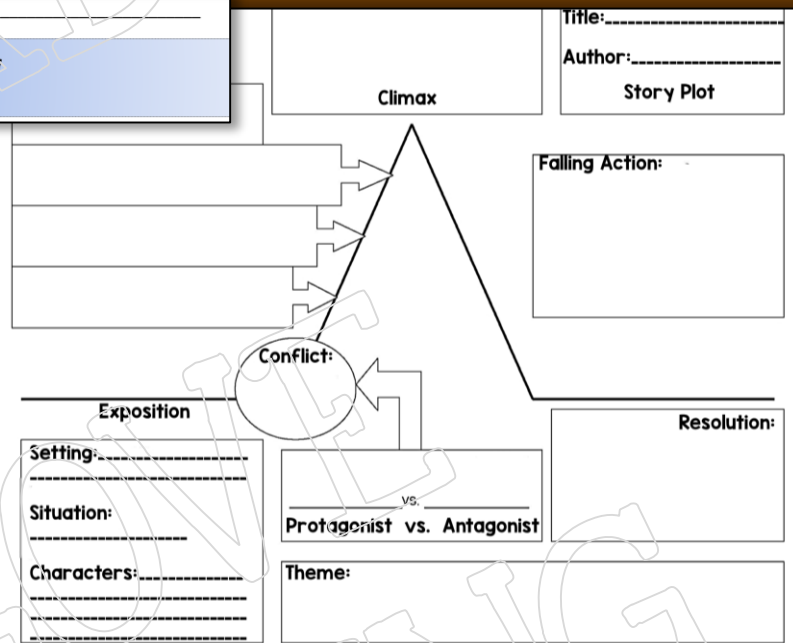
Title:_______________

Author:_______________

Story Plot

Climax

Falling Action:

Conflict:

Exposition

Resolution:

Setting:_______________

Situation:

Characters:___________

_______ vs. _______

Protagonist vs. Antagonist

Theme: